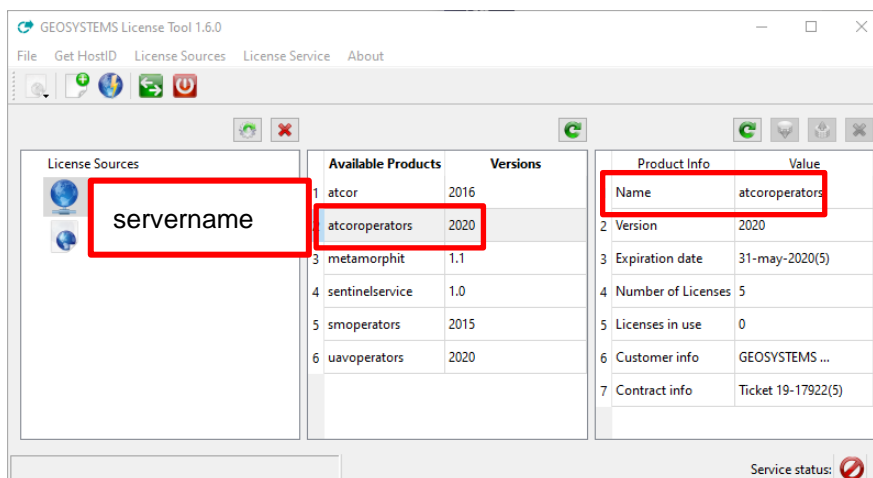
GEOSYSTEMS License Tool 1.6.0

File Get HostID License Sources License Service About

License Sources

servername

| | Available Products | Versions |
|---|---|---|
| 1 | atcor | 2016 |
| 2 | atcoroperators | 2020 |
| 3 | metamorphit | 1.1 |
| 4 | sentinelservice | 1.0 |
| 5 | smoperators | 2015 |
| 6 | uavoperators | 2020 |

| | Product Info | Value |
|---|---|---|
| 1 | Name | atcoroperators |
| 2 | Version | 2020 |
| 3 | Expiration date | 31-may-2020(5) |
| 4 | Number of Licenses | 5 |
| 5 | Licenses in use | 0 |
| 6 | Customer info | GEOSYSTEMS ... |
| 7 | Contract info | Ticket 19-17922(5) |

Service status: